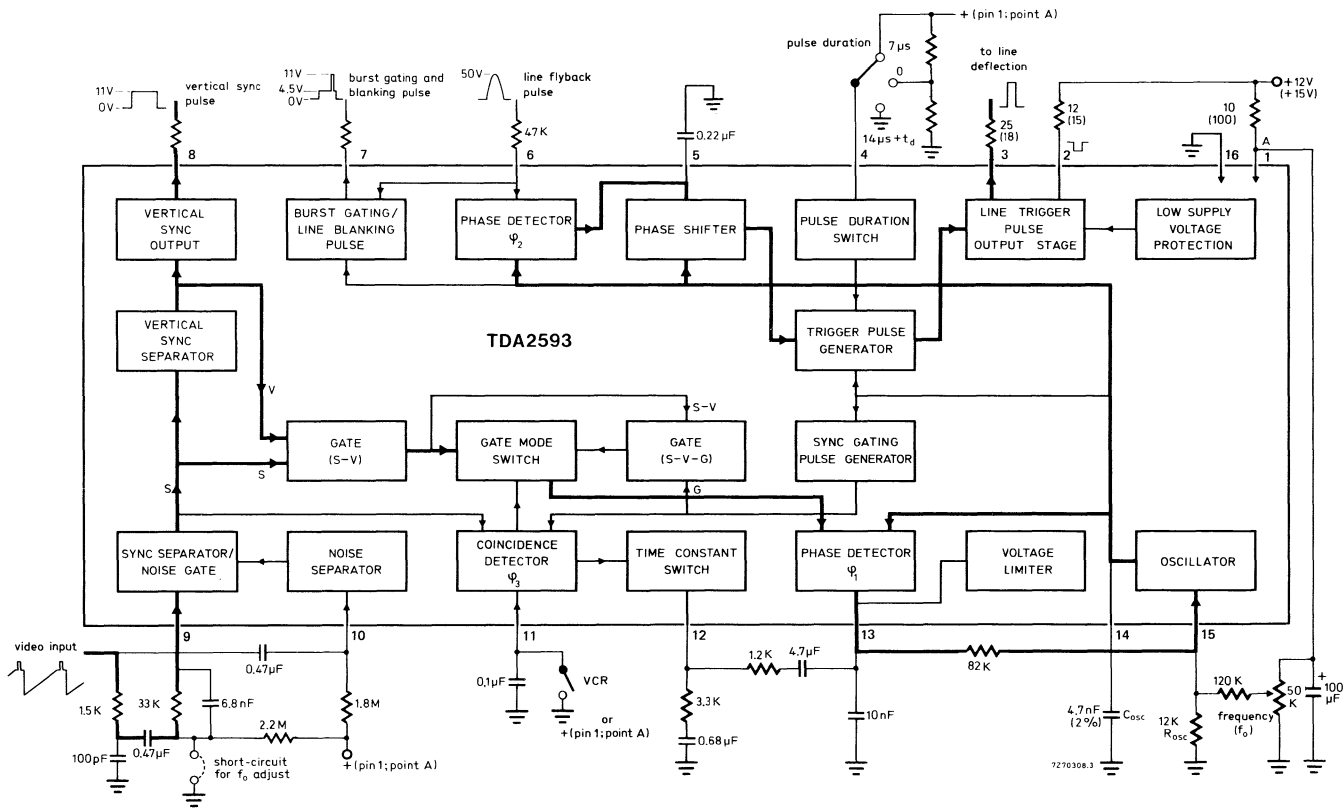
11V
0V
vertical sync pulse
11V
4.5V
0V
burst gating and blanking pulse
50V
line flyback pulse
47K
0.22 µF
+ (pin 1; point A)
pulse duration
7 µs
0
$14\mu s + t_d$
to line deflection
25 (18)
12 (15)
10 (100)
+12V (+15V)
A
8
7
6
5
4
3
2
16
1
VERTICAL SYNC OUTPUT
BURST GATING/ LINE BLANKING PULSE
PHASE DETECTOR $\varphi_2$
PHASE SHIFTER
PULSE DURATION SWITCH
LINE TRIGGER PULSE OUTPUT STAGE
LOW SUPPLY VOLTAGE PROTECTION
VERTICAL SYNC SEPARATOR
TDA2593
TRIGGER PULSE GENERATOR
V
S–V
GATE (S–V)
GATE MODE SWITCH
GATE (S–V–G)
SYNC GATING PULSE GENERATOR
S
S
G
SYNC SEPARATOR/ NOISE GATE
NOISE SEPARATOR
COINCIDENCE DETECTOR $\varphi_3$
TIME CONSTANT SWITCH
PHASE DETECTOR $\varphi_1$
VOLTAGE LIMITER
OSCILLATOR
9
10
11
12
13
14
15
video input
0.47µF
1.5K
33K
6.8 nF
2.2 M
1.8M
100pF
0.47µF
short-circuit for $f_0$ adjust
+ (pin 1; point A)
0,1µF
VCR
or
+ (pin 1; point A)
1.2 K
4.7µF
82K
3.3K
0.68 µF
10 nF
4.7 nF (2%)
$C_{osc}$
120 K
50 K
+ 100 µF
12K $R_{osc}$
frequency ($f_0$)
7270308.3